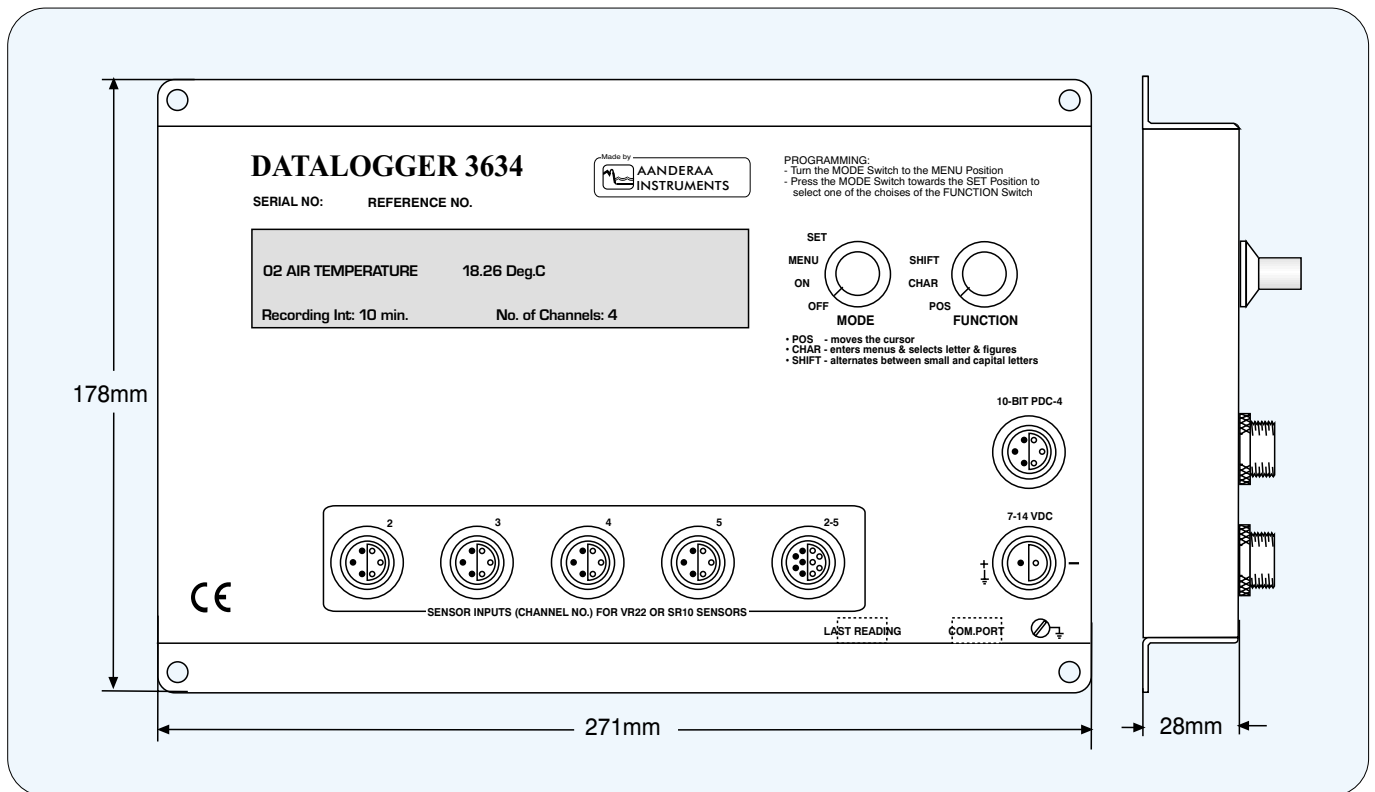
DATALOGGER 3634

Made by AANDERAA INSTRUMENTS

SERIAL NO: REFERENCE NO.

PROGRAMMING:
- Turn the MODE Switch to the MENU Position
- Press the MODE Switch towards the SET Position to select one of the choises of the FUNCTION Switch

02 AIR TEMPERATURE 18.26 Deg.C

Recording Int: 10 min. No. of Channels: 4

SET
MENU
ON
OFF
MODE

SHIFT
CHAR
POS
FUNCTION

• POS - moves the cursor
• CHAR - enters menus & selects letter & figures
• SHIFT - alternates between small and capital letters

178mm

10-BIT PDC-4

7-14 VDC

+ –

2 3 4 5 2-5

CE

SENSOR INPUTS (CHANNEL NO.) FOR VR22 OR SR10 SENSORS

LAST READING

COM.PORT

271mm

28mm